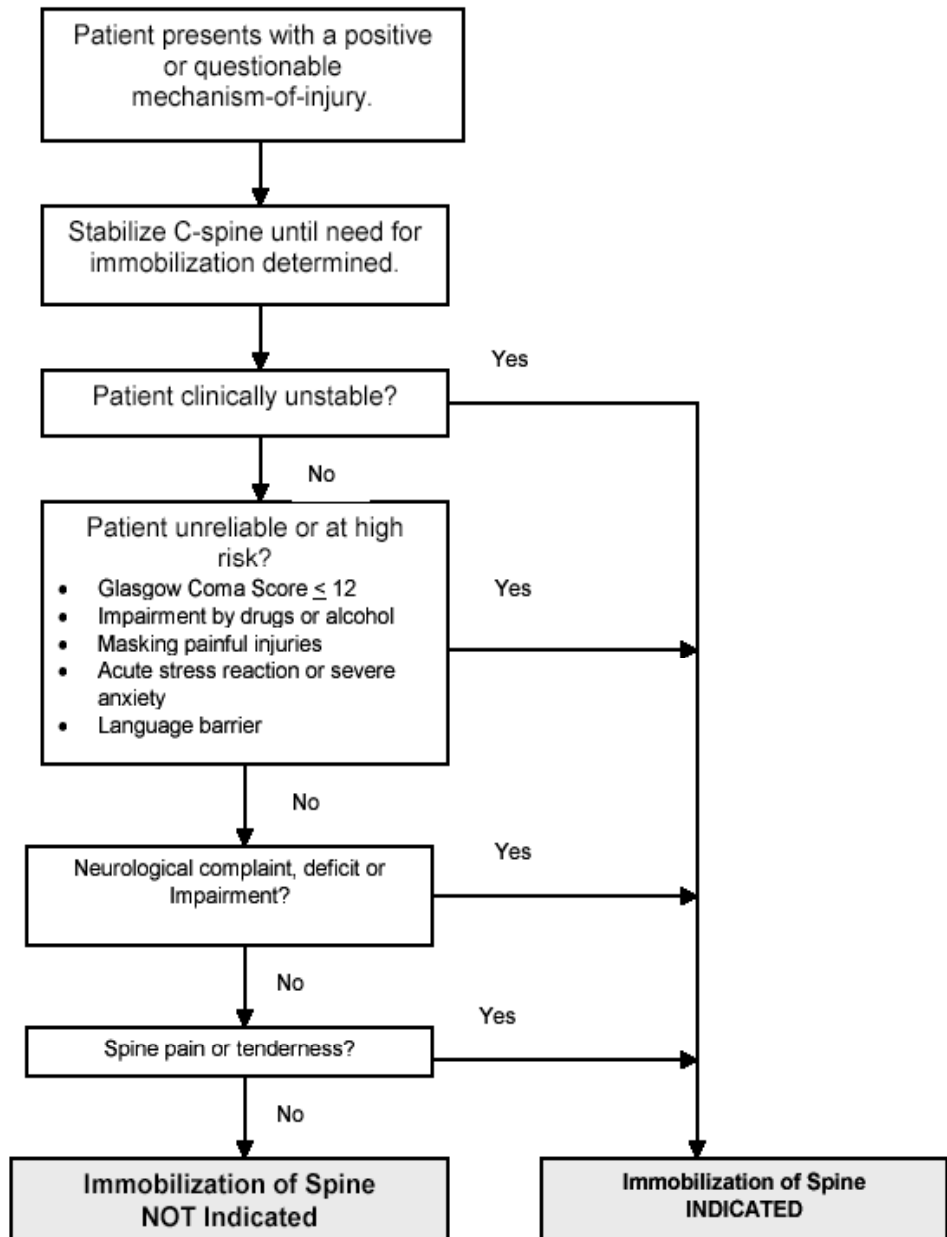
Patient presents with a positive or questionable mechanism-of-injury.

Stabilize C-spine until need for immobilization determined.

Yes

Patient clinically unstable?

No

Patient unreliable or at high risk?
- Glasgow Coma Score $\leq$ 12
- Impairment by drugs or alcohol
- Masking painful injuries
- Acute stress reaction or severe anxiety
- Language barrier

Yes

No

Neurological complaint, deficit or Impairment?

Yes

No

Spine pain or tenderness?

Yes

No

Immobilization of Spine NOT Indicated

Immobilization of Spine INDICATED